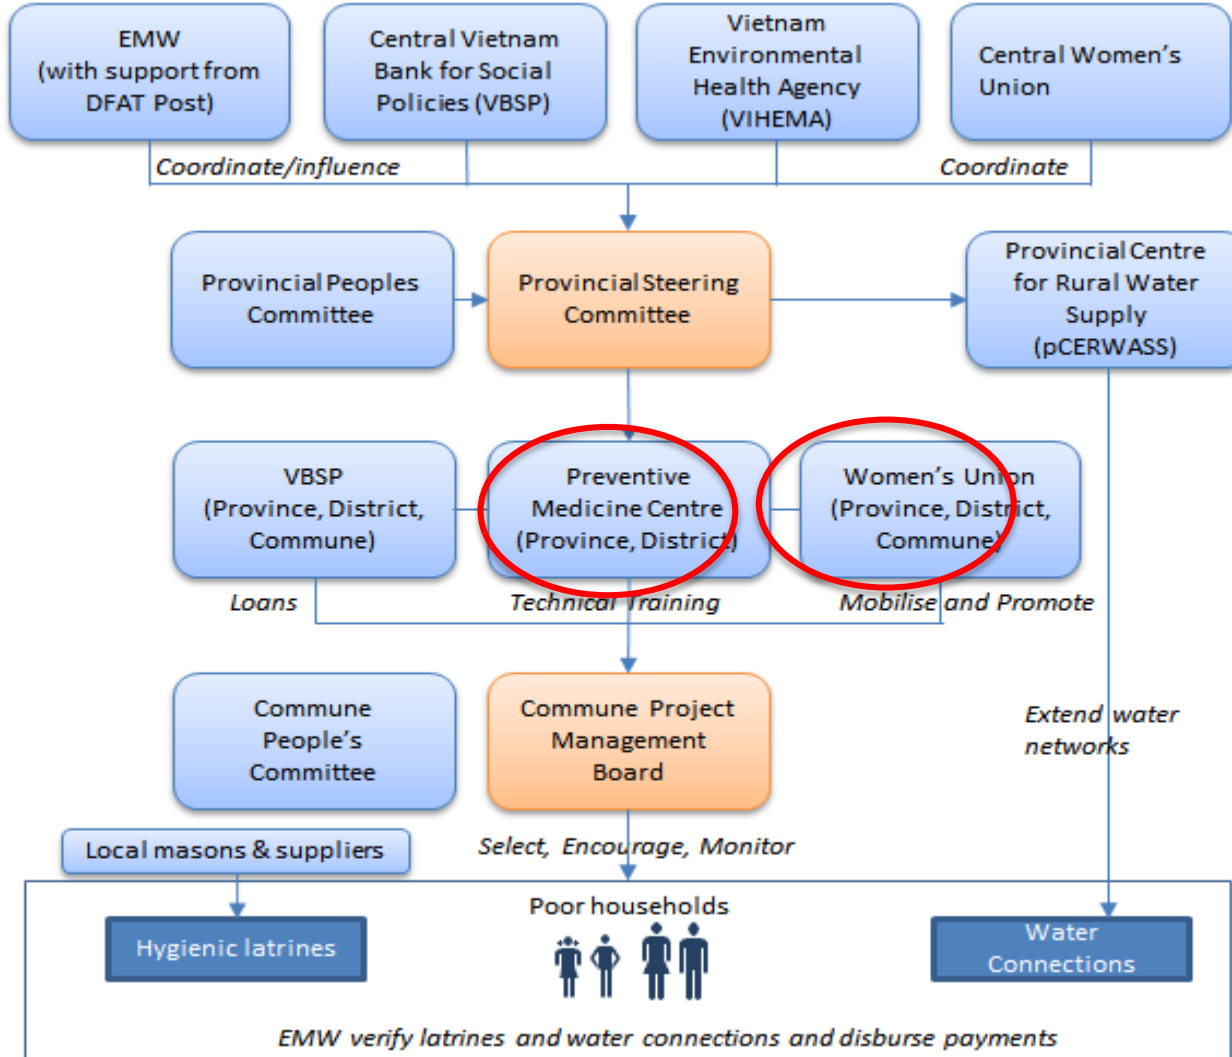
EMW (with support from DFAT Post)

Central Vietnam Bank for Social Policies (VBSP)

Vietnam Environmental Health Agency (VIHEMA)

Central Women's Union

Coordinate/influence

Coordinate

Provincial Peoples Committee

Provincial Steering Committee

Provincial Centre for Rural Water Supply (pCERWASS)

VBSP (Province, District, Commune)

Preventive Medicine Centre (Province, District)

Women's Union (Province, District, Commune)

Loans

Technical Training

Mobilise and Promote

Commune People's Committee

Commune Project Management Board

Extend water networks

Local masons & suppliers

Select, Encourage, Monitor

Poor households

Hygienic latrines

Water Connections

EMW verify latrines and water connections and disburse payments